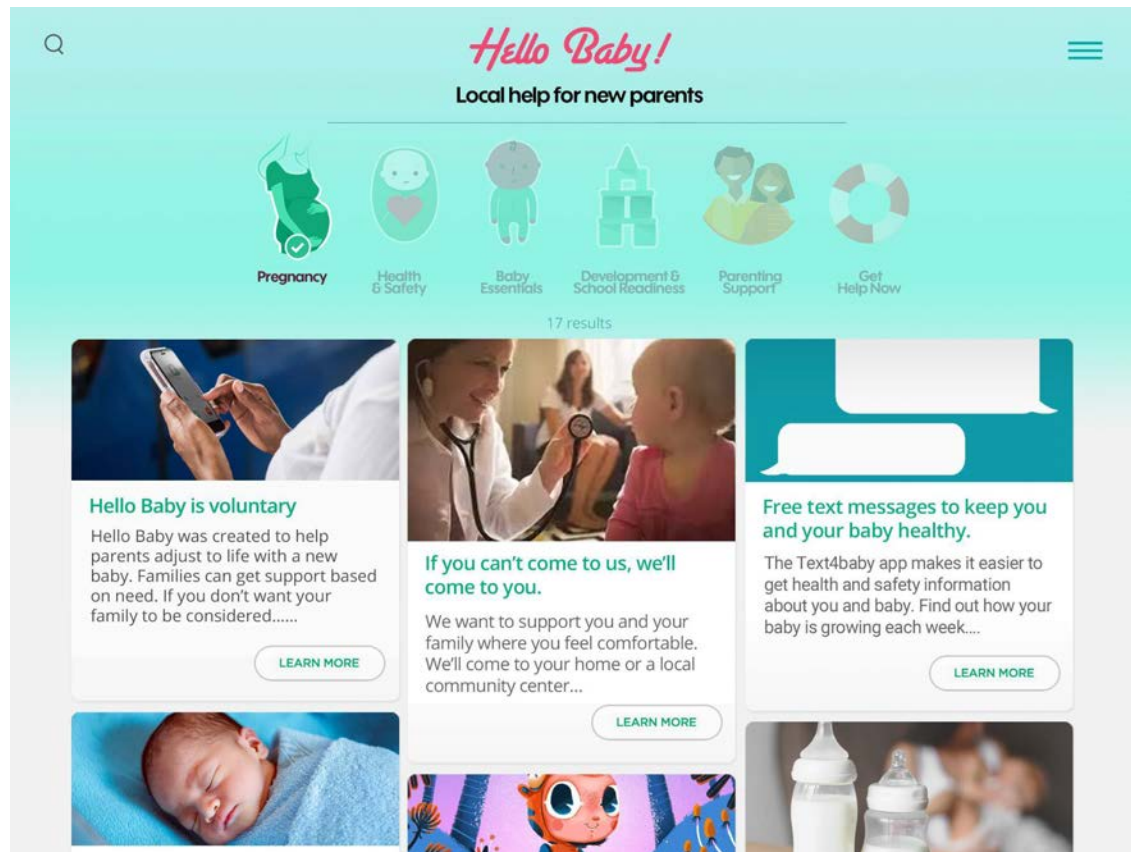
Hello Baby!

Local help for new parents

Pregnancy

Health & Safety

Baby Essentials

Development & School Readiness

Parenting Support

Get Help Now

17 results

Hello Baby is voluntary

Hello Baby was created to help parents adjust to life with a new baby. Families can get support based on need. If you don't want your family to be considered......

LEARN MORE

If you can't come to us, we'll come to you.

We want to support you and your family where you feel comfortable. We'll come to your home or a local community center...

LEARN MORE

Free text messages to keep you and your baby healthy.

The Text4baby app makes it easier to get health and safety information about you and baby. Find out how your baby is growing each week....

LEARN MORE